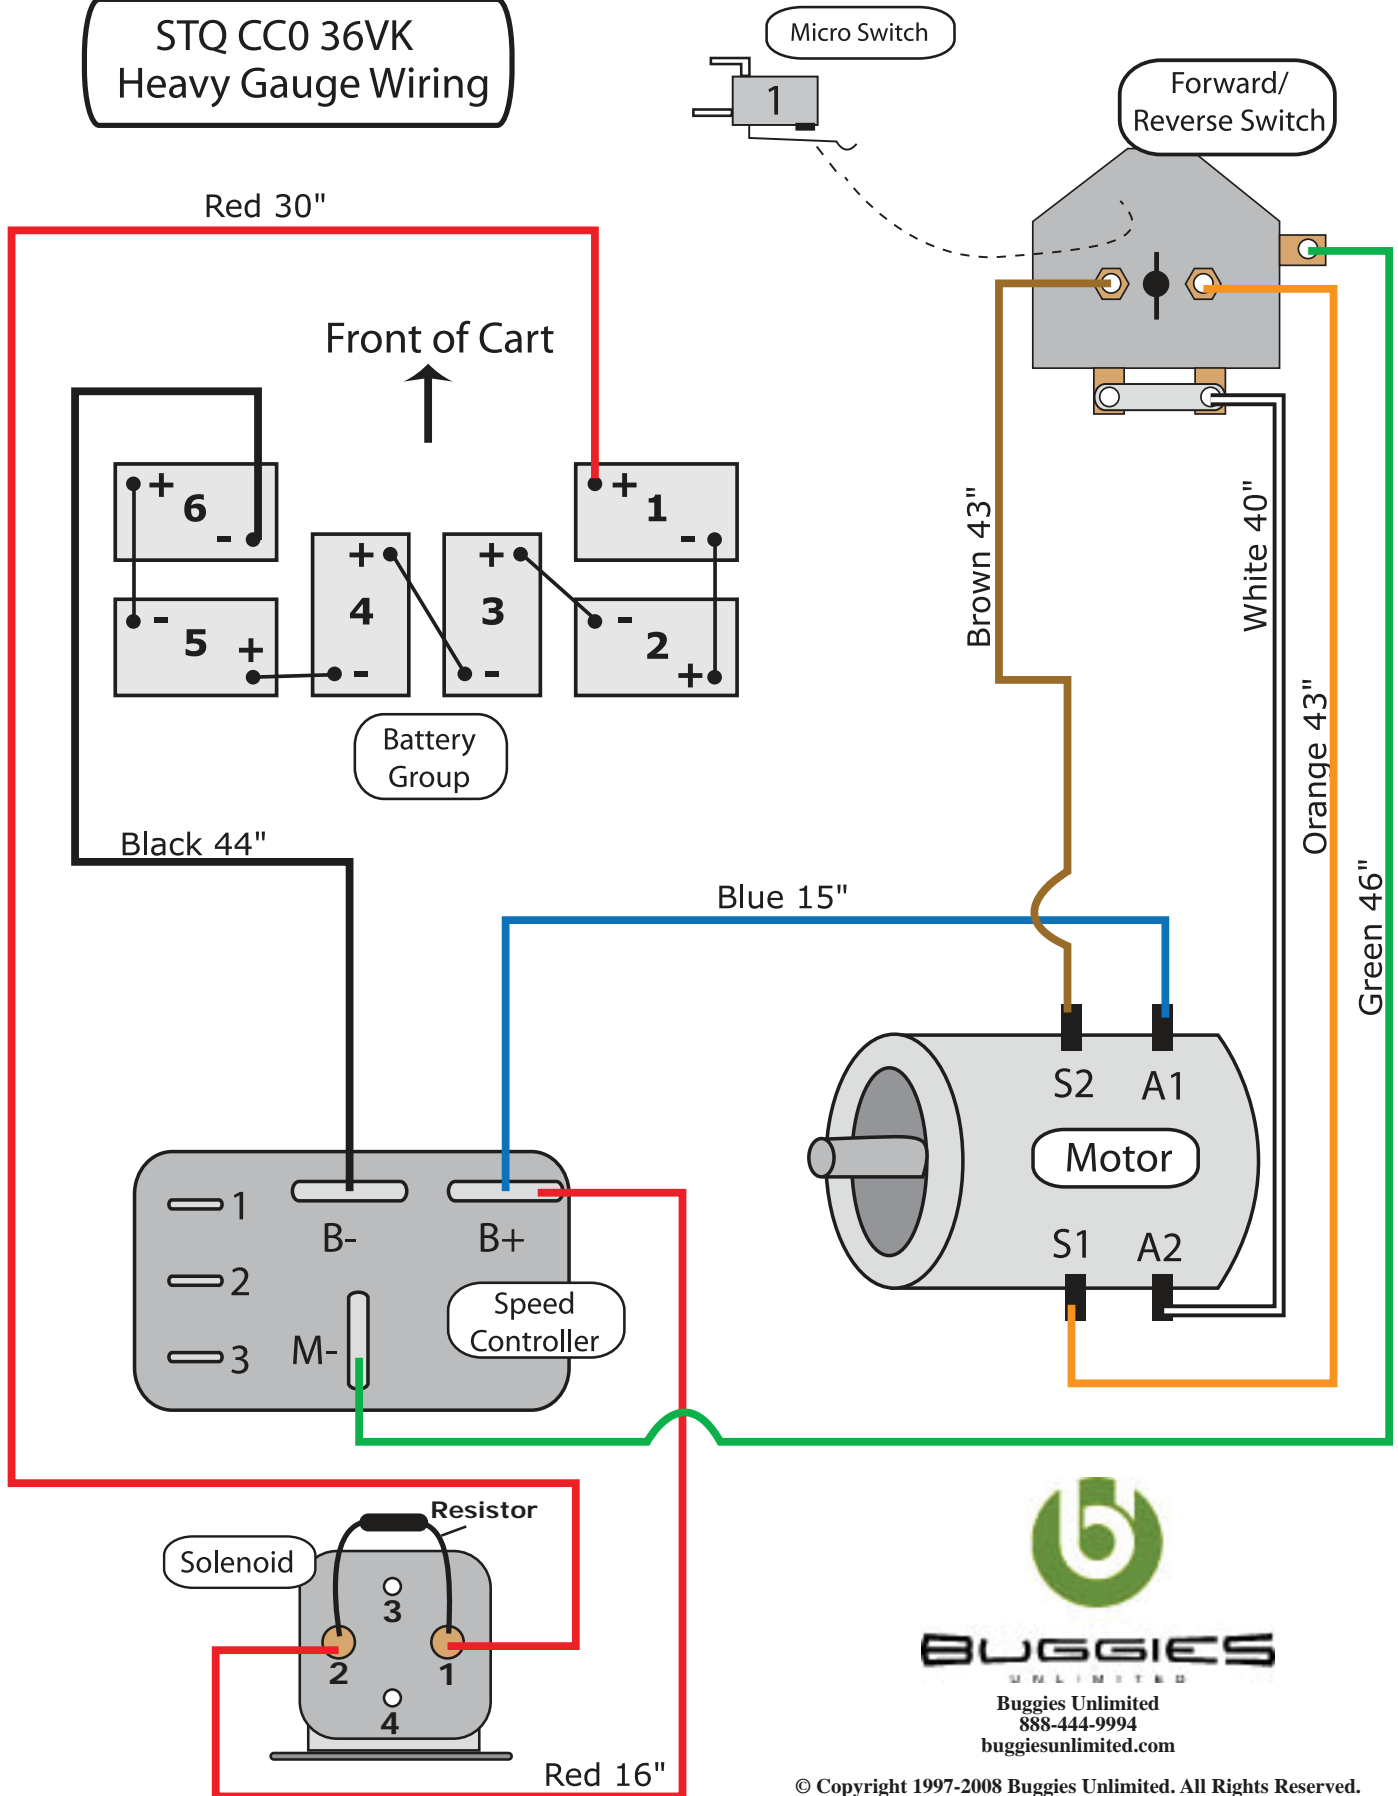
STQ CC0 36VK
Heavy Gauge Wiring

Micro Switch

1

Forward/
Reverse Switch

Red 30"

Front of Cart

+ 6 -

- 5 +

+ 4 -

+ 3 -

+ 1 -

- 2 +

Battery Group

Brown 43"

White 40"

Orange 43"

Green 46"

Black 44"

Blue 15"

S2 A1

Motor

S1 A2

1

2

3

B-

B+

M-

Speed Controller

Resistor

Solenoid

3

2

1

4

Red 16"

BUGGIES
UNLIMITED
Buggies Unlimited
888-444-9994
buggiesunlimited.com

© Copyright 1997-2008 Buggies Unlimited. All Rights Reserved.